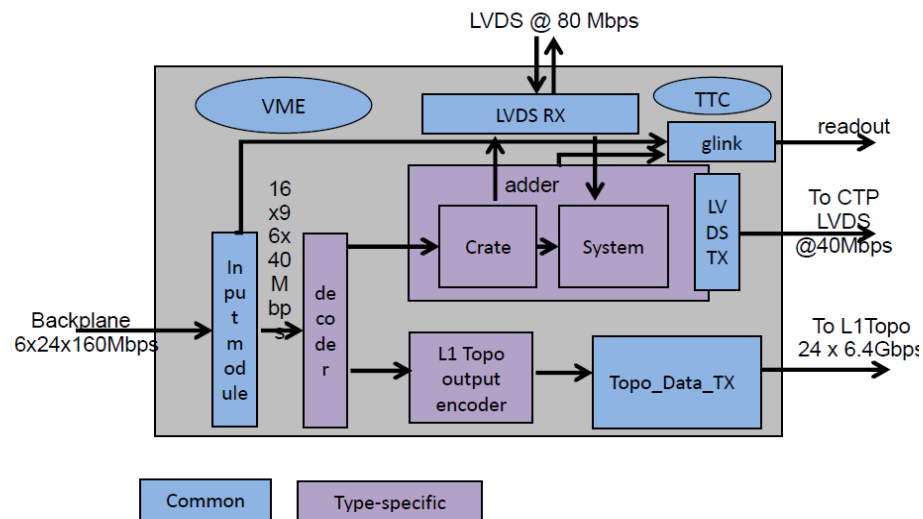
LVDS @ 80 Mbps

VME

LVDS RX

TTC

glink

readout

16 x9 6x 40 M bp s

adder

Crate

System

LV DS TX

To CTP LVDS @40Mbps

Backplane 6x24x160Mbps

In put m od ule

de co de r

L1 Topo output encoder

Topo_Data_TX

To L1Topo 24 x 6.4Gbps

Common

Type-specific